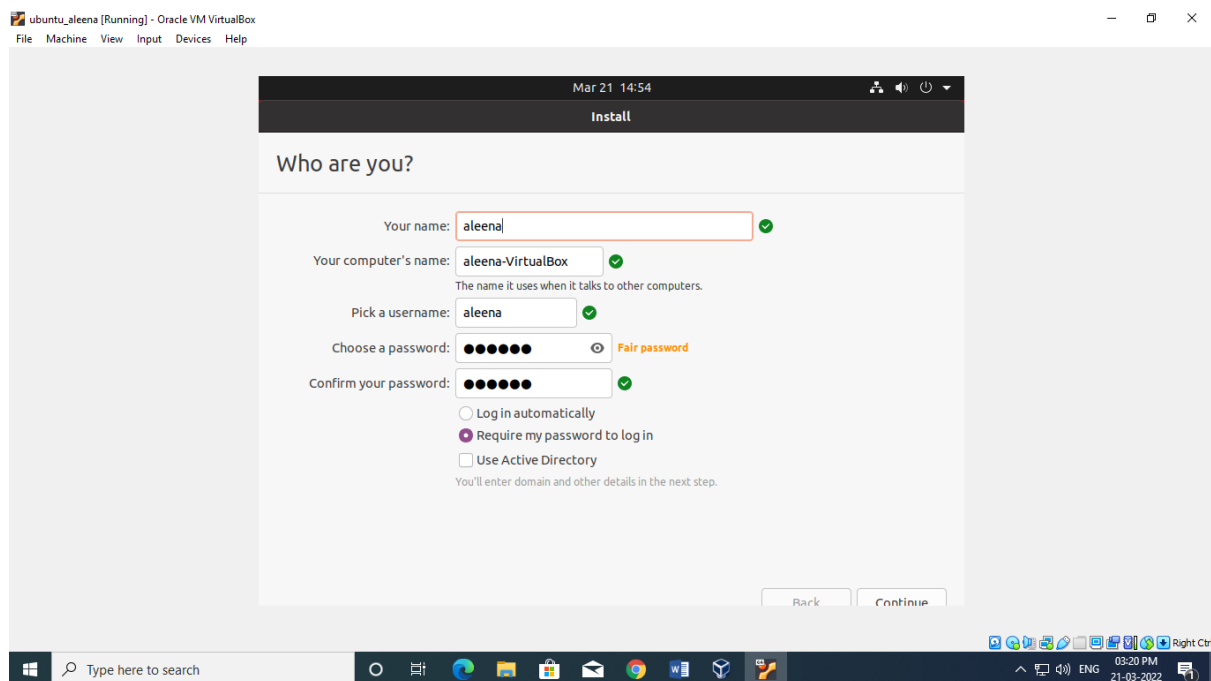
ubuntu_aleena [Running] - Oracle VM VirtualBox
File Machine View Input Devices Help

Mar 21 14:54

Install

Who are you?

Your name: aleena

Your computer's name: aleena-VirtualBox

The name it uses when it talks to other computers.

Pick a username: aleena

Choose a password: ●●●●●● Fair password

Confirm your password: ●●●●●●

Log in automatically

Require my password to log in

Use Active Directory

You'll enter domain and other details in the next step.

Back Continue

Right Ctrl

Type here to search

ENG 03:20 PM 21-03-2022